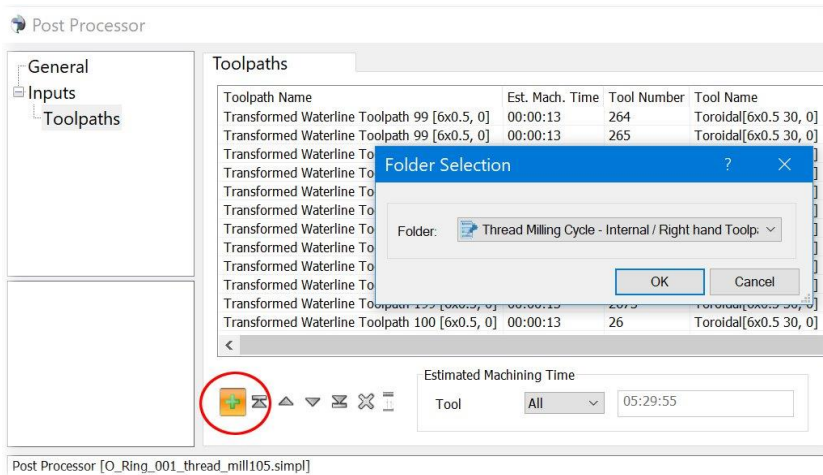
Post Processor

General
Inputs
Toolpaths

Toolpaths

| Toolpath Name | Est. Mach. Time | Tool Number | Tool Name |
|---|---|---|---|
| Transformed Waterline Toolpath 99 [6x0.5, 0] | 00:00:13 | 264 | Toroidal[6x0.5 30, 0] |
| Transformed Waterline Toolpath 99 [6x0.5, 0] | 00:00:13 | 265 | Toroidal[6x0.5 30, 0] |
| Transformed Waterline To | | | |
| Transformed Waterline To | | | |
| Transformed Waterline To | | | |
| Transformed Waterline To | | | |
| Transformed Waterline To | | | |
| Transformed Waterline To | | | |
| Transformed Waterline To | | | |
| Transformed Waterline To | | | |
| Transformed Waterline Toolpath 199 [6x0.5, 0] | 00:00:13 | 2073 | Toroidal[6x0.5 30, 0] |
| Transformed Waterline Toolpath 100 [6x0.5, 0] | 00:00:13 | 26 | Toroidal[6x0.5 30, 0] |

Folder Selection ? ✕
Folder: Thread Milling Cycle - Internal / Right hand Toolp
OK Cancel

Estimated Machining Time
Tool All 05:29:55

Post Processor [O_Ring_001_thread_mill105.simpl]